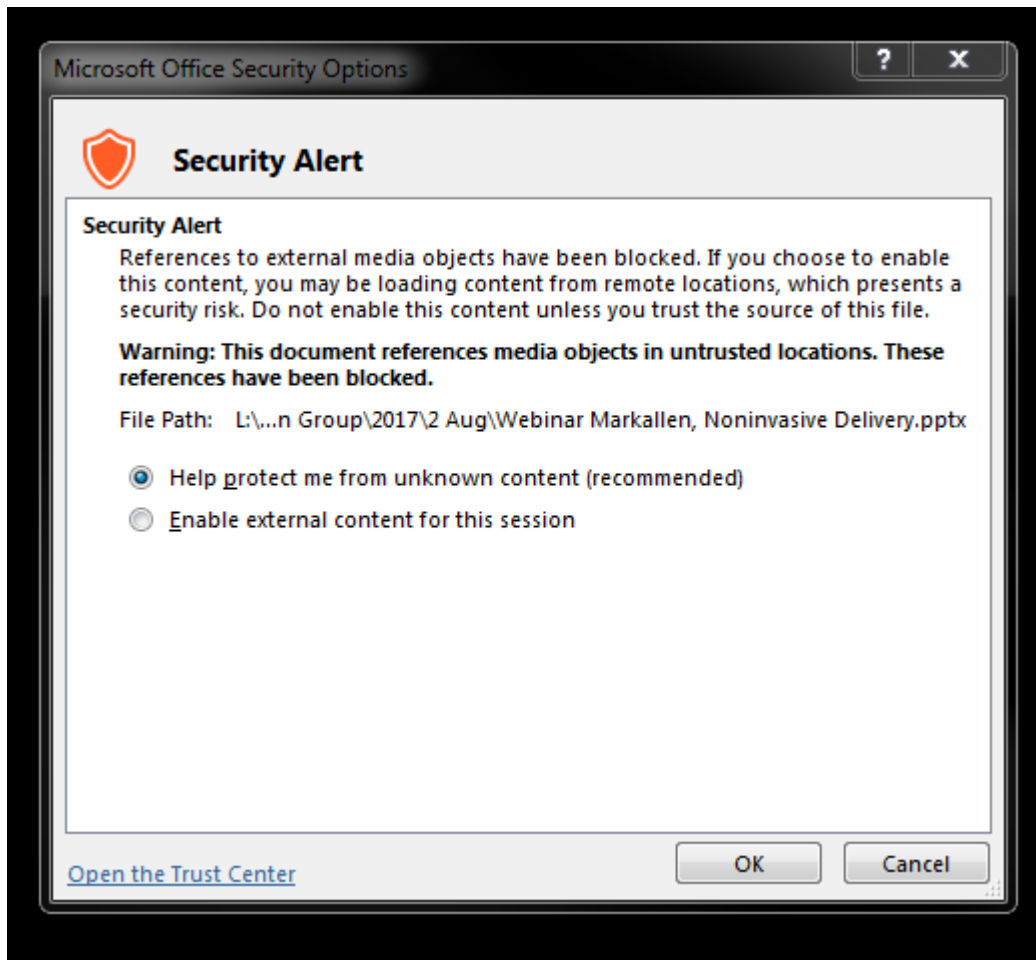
Microsoft Office Security Options

?

X

Security Alert

Security Alert

References to external media objects have been blocked. If you choose to enable this content, you may be loading content from remote locations, which presents a security risk. Do not enable this content unless you trust the source of this file.

Warning: This document references media objects in untrusted locations. These references have been blocked.

File Path: L:\...n Group\2017\2 Aug\Webinar Markallen, Noninvasive Delivery.pptx

Help protect me from unknown content (recommended)

Enable external content for this session

Open the Trust Center

OK

Cancel